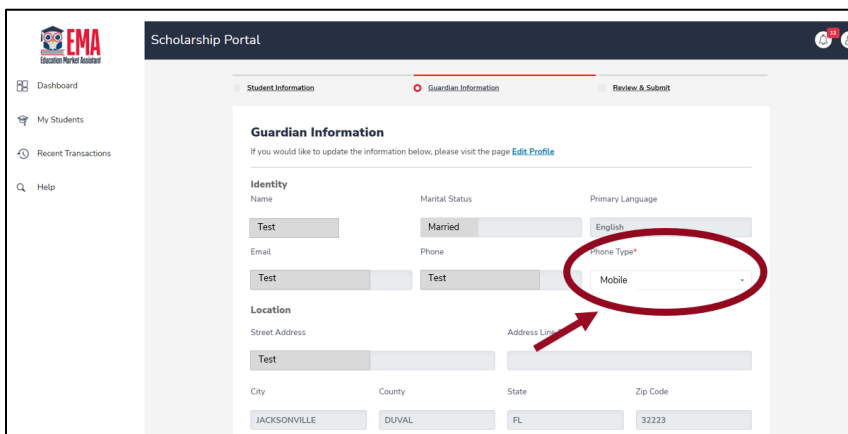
EMA
Education Market Assistant

Scholarship Portal

12

Dashboard
My Students
Recent Transactions
Help

Student Information
Guardian Information
Review & Submit

Guardian Information
If you would like to update the information below, please visit the page Edit Profile

Identity
Name
Test
Marital Status
Married
Primary Language
English
Email
Test
Phone
Test
Phone Type*
Mobile

Location
Street Address
Test
Address Line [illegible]
City
JACKSONVILLE
County
DUVAL
State
FL
Zip Code
32223